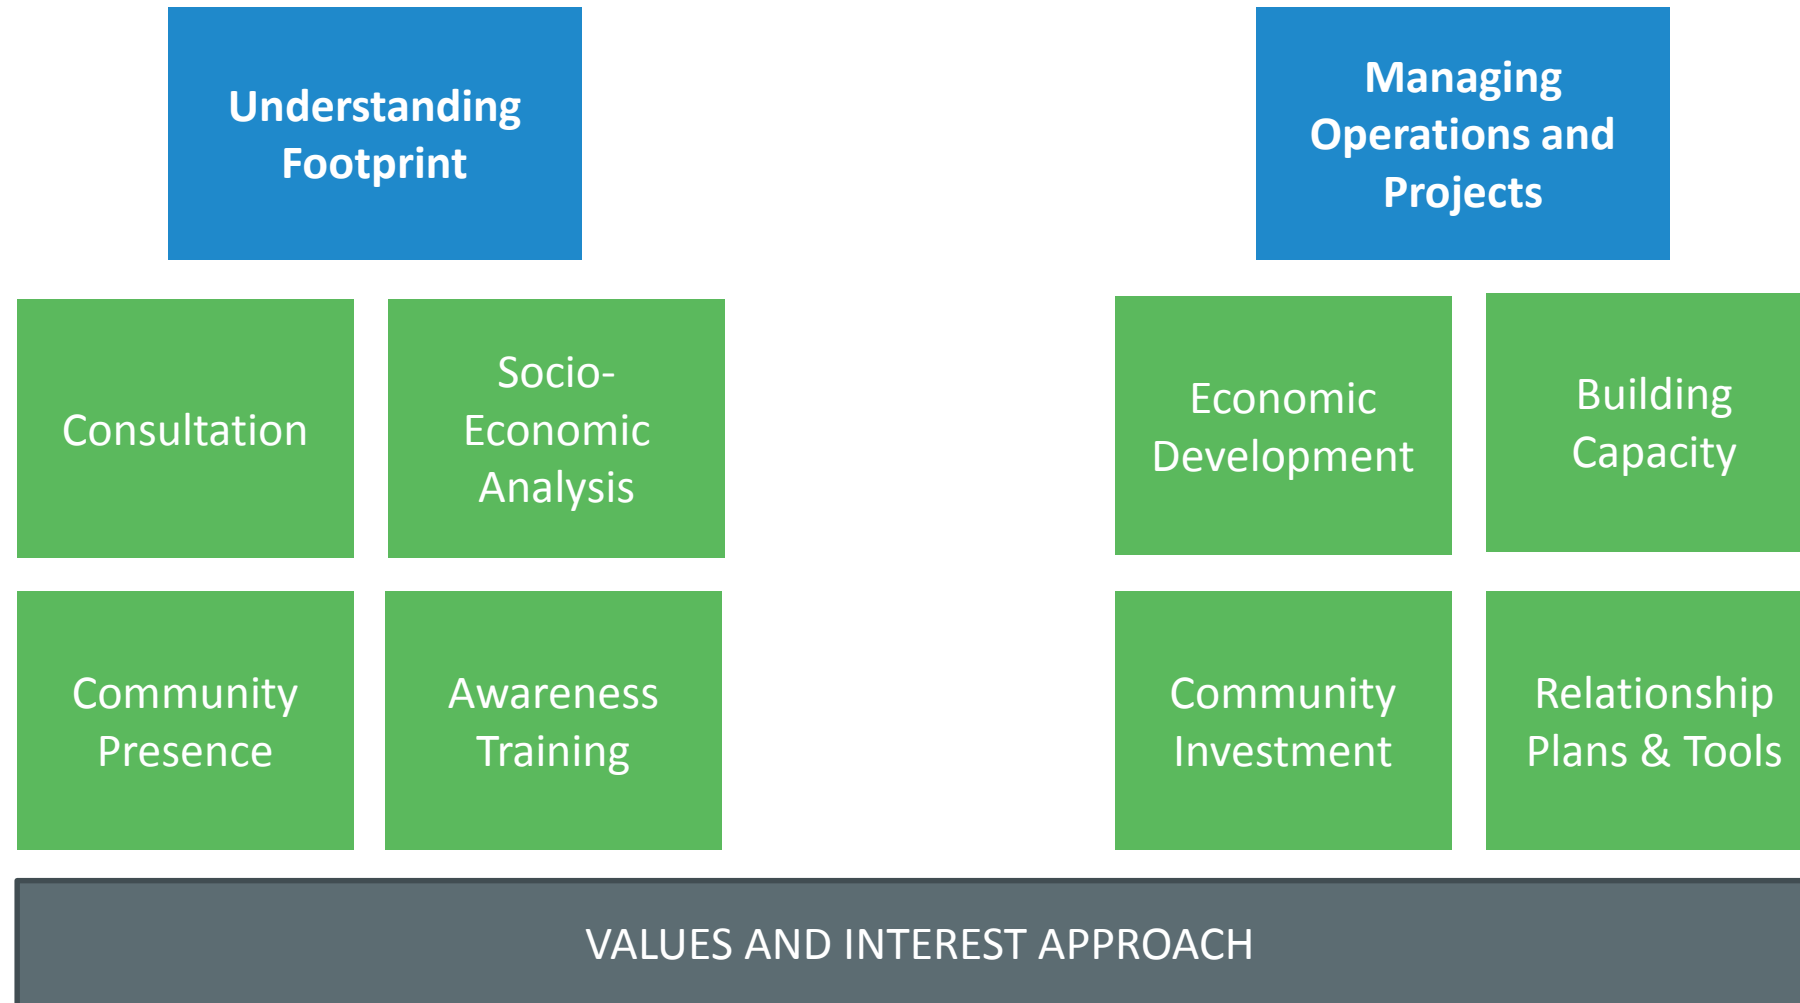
Understanding Footprint

Consultation

Socio-Economic Analysis

Community Presence

Awareness Training

Managing Operations and Projects

Economic Development

Building Capacity

Community Investment

Relationship Plans & Tools

VALUES AND INTEREST APPROACH